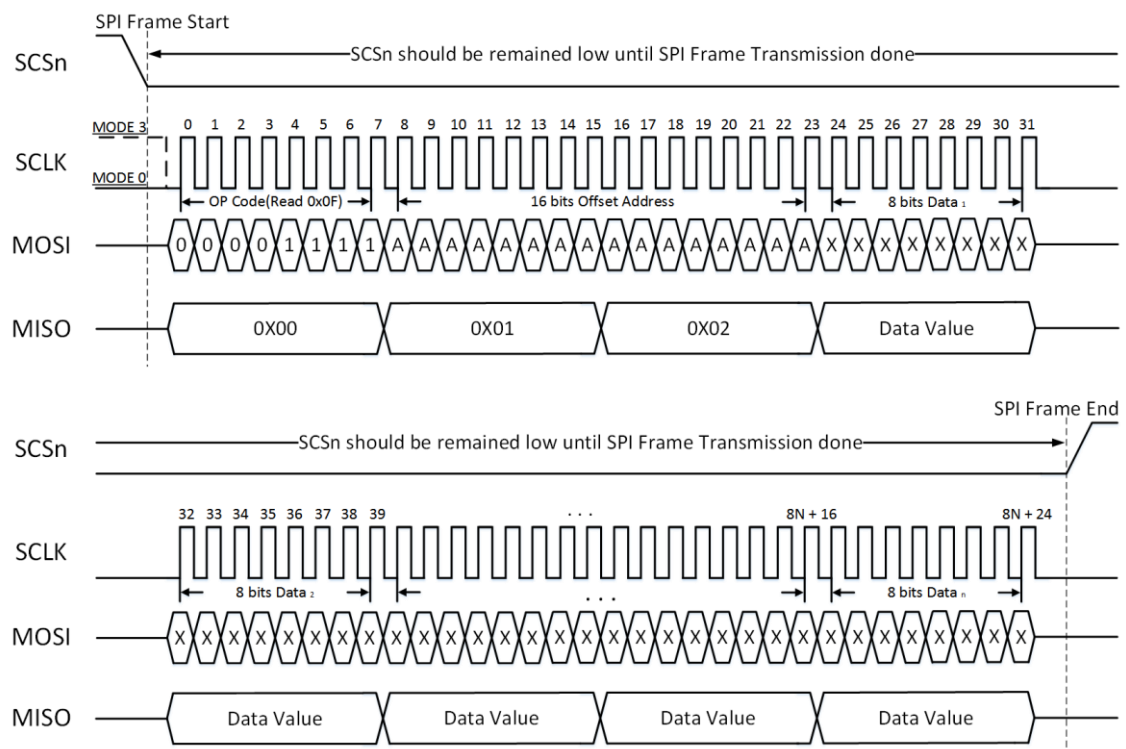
SPI Frame Start

SCSn

SCSn should be remained low until SPI Frame Transmission done

MODE 3

SCLK

MODE 0

0 1 2 3 4 5 6 7 8 9 10 11 12 13 14 15 16 17 18 19 20 21 22 23 24 25 26 27 28 29 30 31

OP Code(Read 0x0F)

16 bits Offset Address

8 bits Data $_1$

MOSI

0 0 0 0 1 1 1 1 A A A A A A A A A A A A A A A A X X X X X X X X

MISO

0X00

0X01

0X02

Data Value

SPI Frame End

SCSn

SCSn should be remained low until SPI Frame Transmission done

32 33 34 35 36 37 38 39

. . .

8N + 16

8N + 24

SCLK

8 bits Data $_2$

. . .

8 bits Data $_n$

MOSI

X X X X X X X X X X X X X X X X X X X X X X X X X X X X X X X X

MISO

Data Value

Data Value

Data Value

Data Value